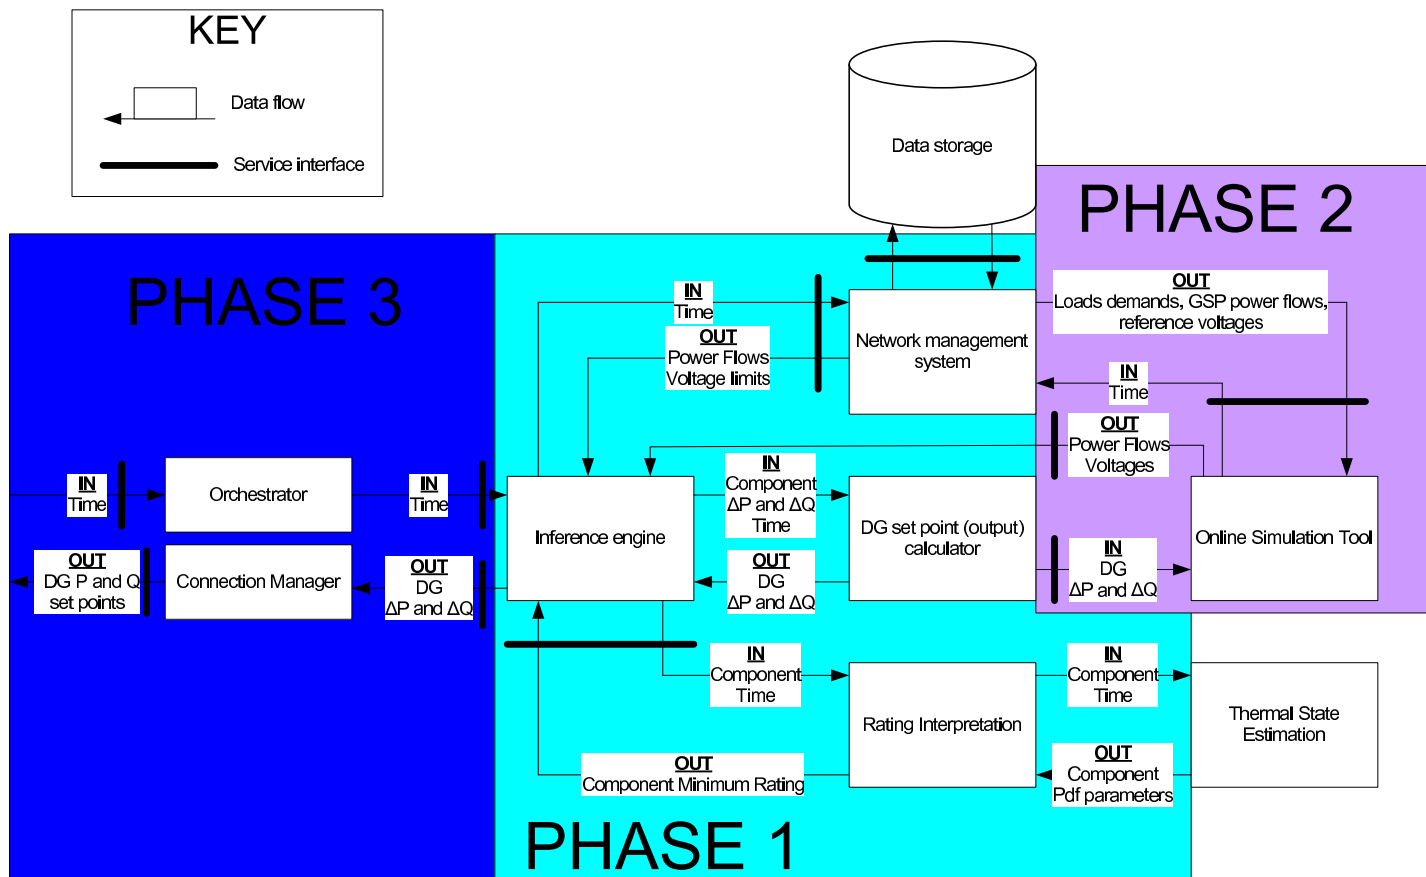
KEY

Data flow

Service interface

Data storage

PHASE 2

PHASE 3

IN
Time

OUT
Power Flows
Voltage limits

Network management system

OUT
Loads demands, GSP power flows, reference voltages

IN
Time

OUT
Power Flows
Voltages

IN
Time

Orchestrator

IN
Time

Inference engine

IN
Component
ΔP and ΔQ
Time

DG set point (output) calculator

Online Simulation Tool

OUT
DG P and Q set points

Connection Manager

OUT
DG
ΔP and ΔQ

OUT
DG
ΔP and ΔQ

IN
DG
ΔP and ΔQ

IN
Component
Time

Rating Interpretation

IN
Component
Time

Thermal State Estimation

OUT
Component Minimum Rating

OUT
Component
Pdf parameters

PHASE 1